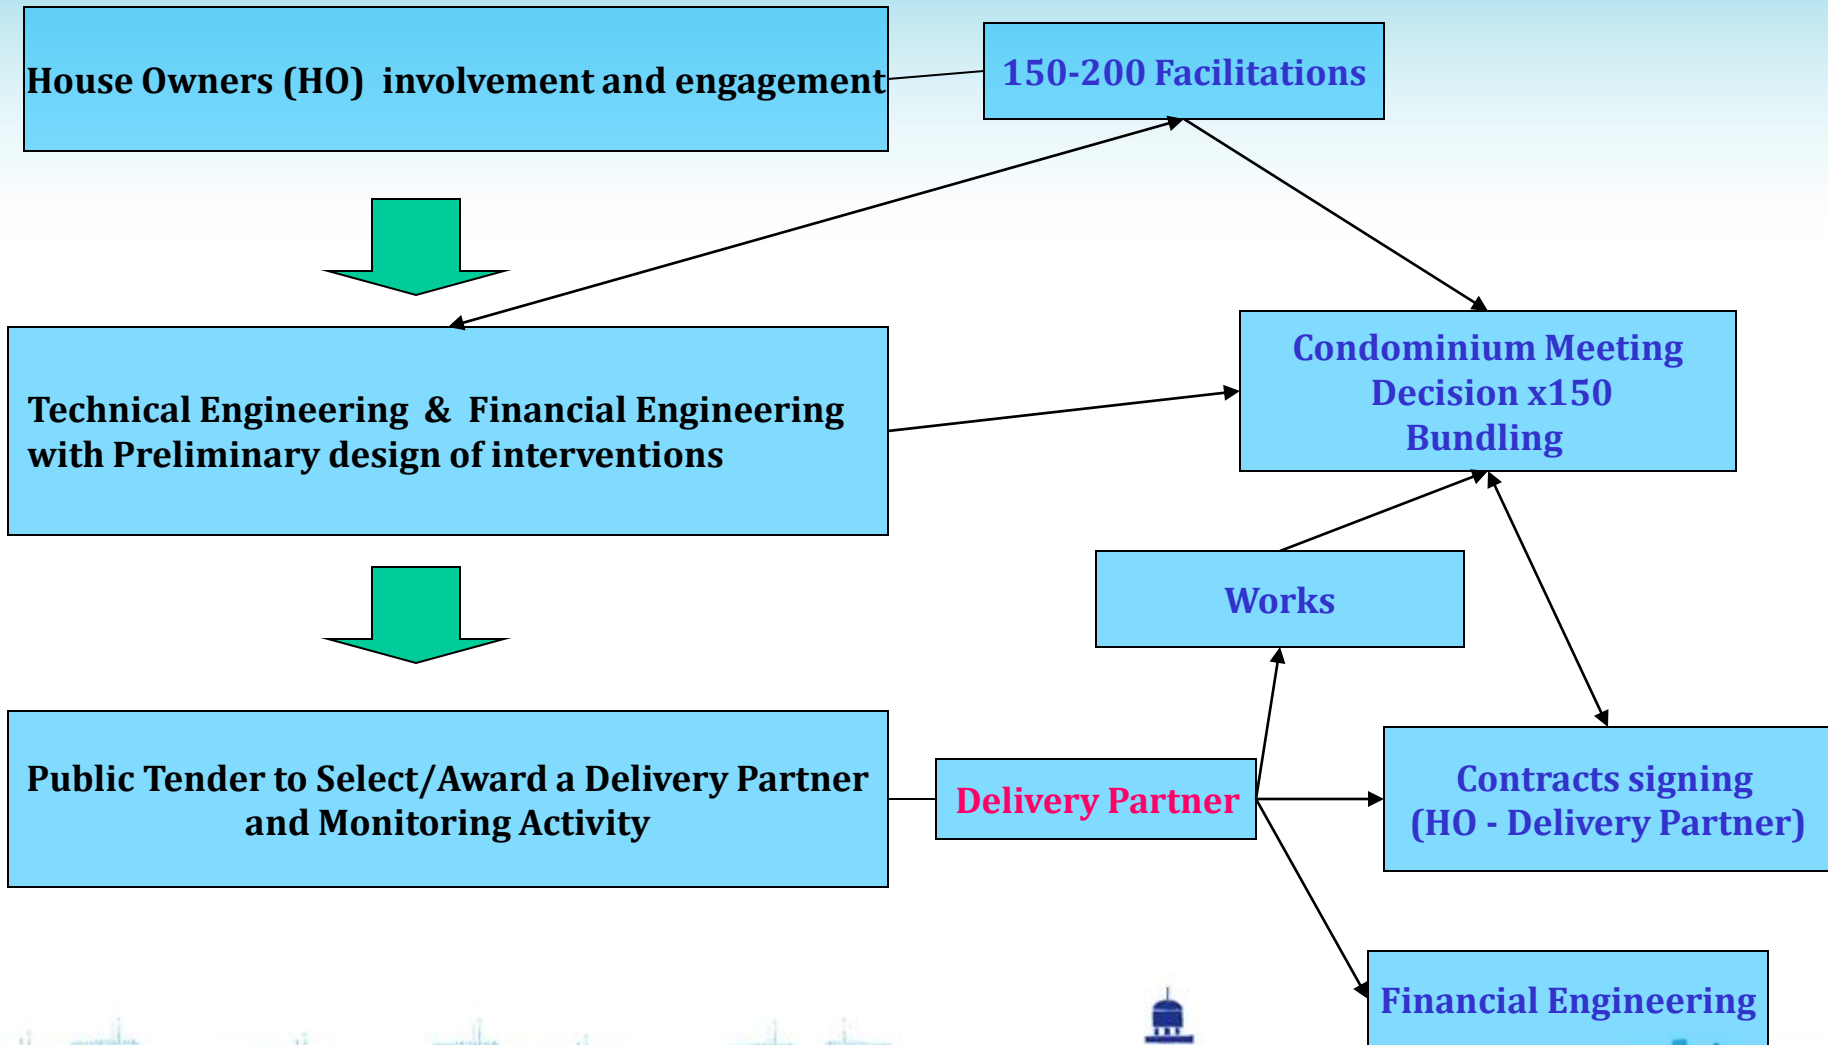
House Owners (HO) involvement and engagement

150-200 Facilitations

Technical Engineering & Financial Engineering with Preliminary design of interventions

Condominium Meeting Decision x150 Bundling

Works

Public Tender to Select/Award a Delivery Partner and Monitoring Activity

Delivery Partner

Contracts signing (HO - Delivery Partner)

Financial Engineering